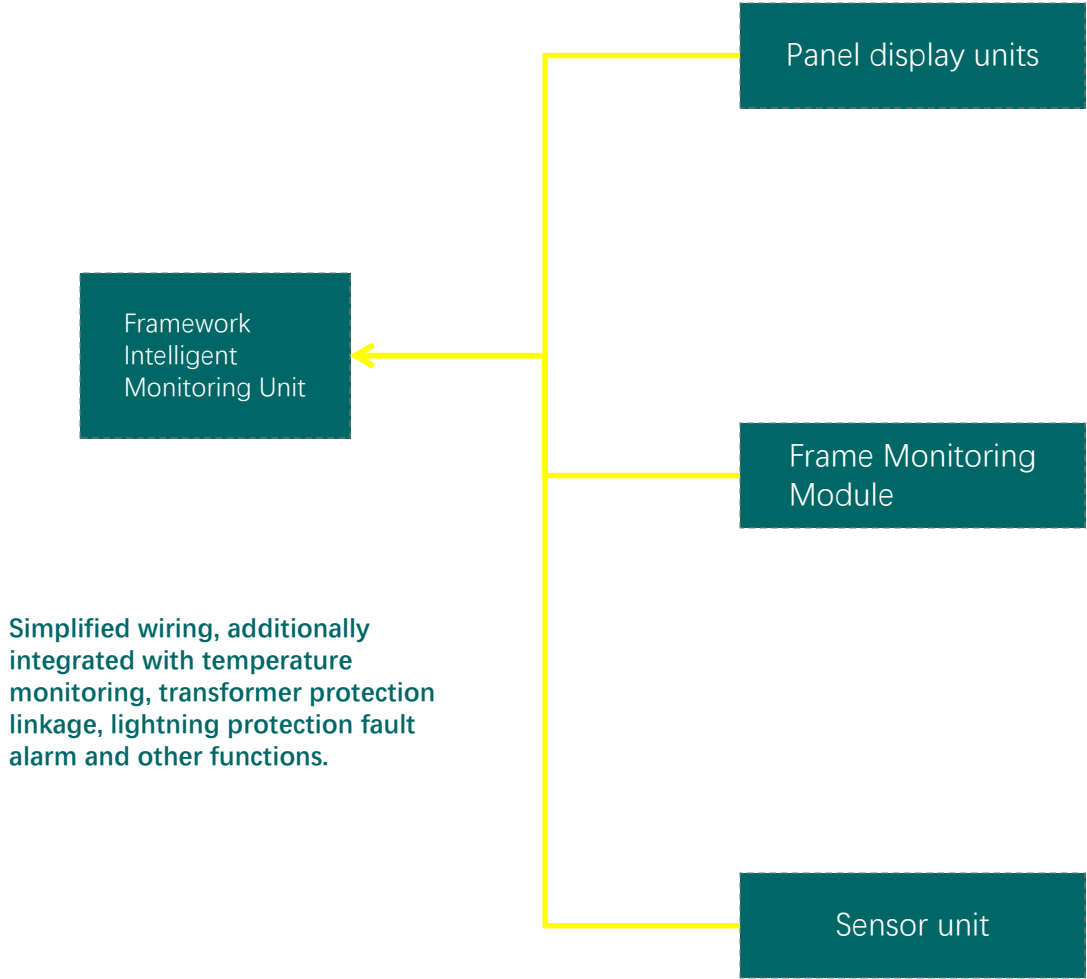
Panel display units

Framework Intelligent Monitoring Unit

Frame Monitoring Module

Simplified wiring, additionally integrated with temperature monitoring, transformer protection linkage, lightning protection fault alarm and other functions.

Sensor unit